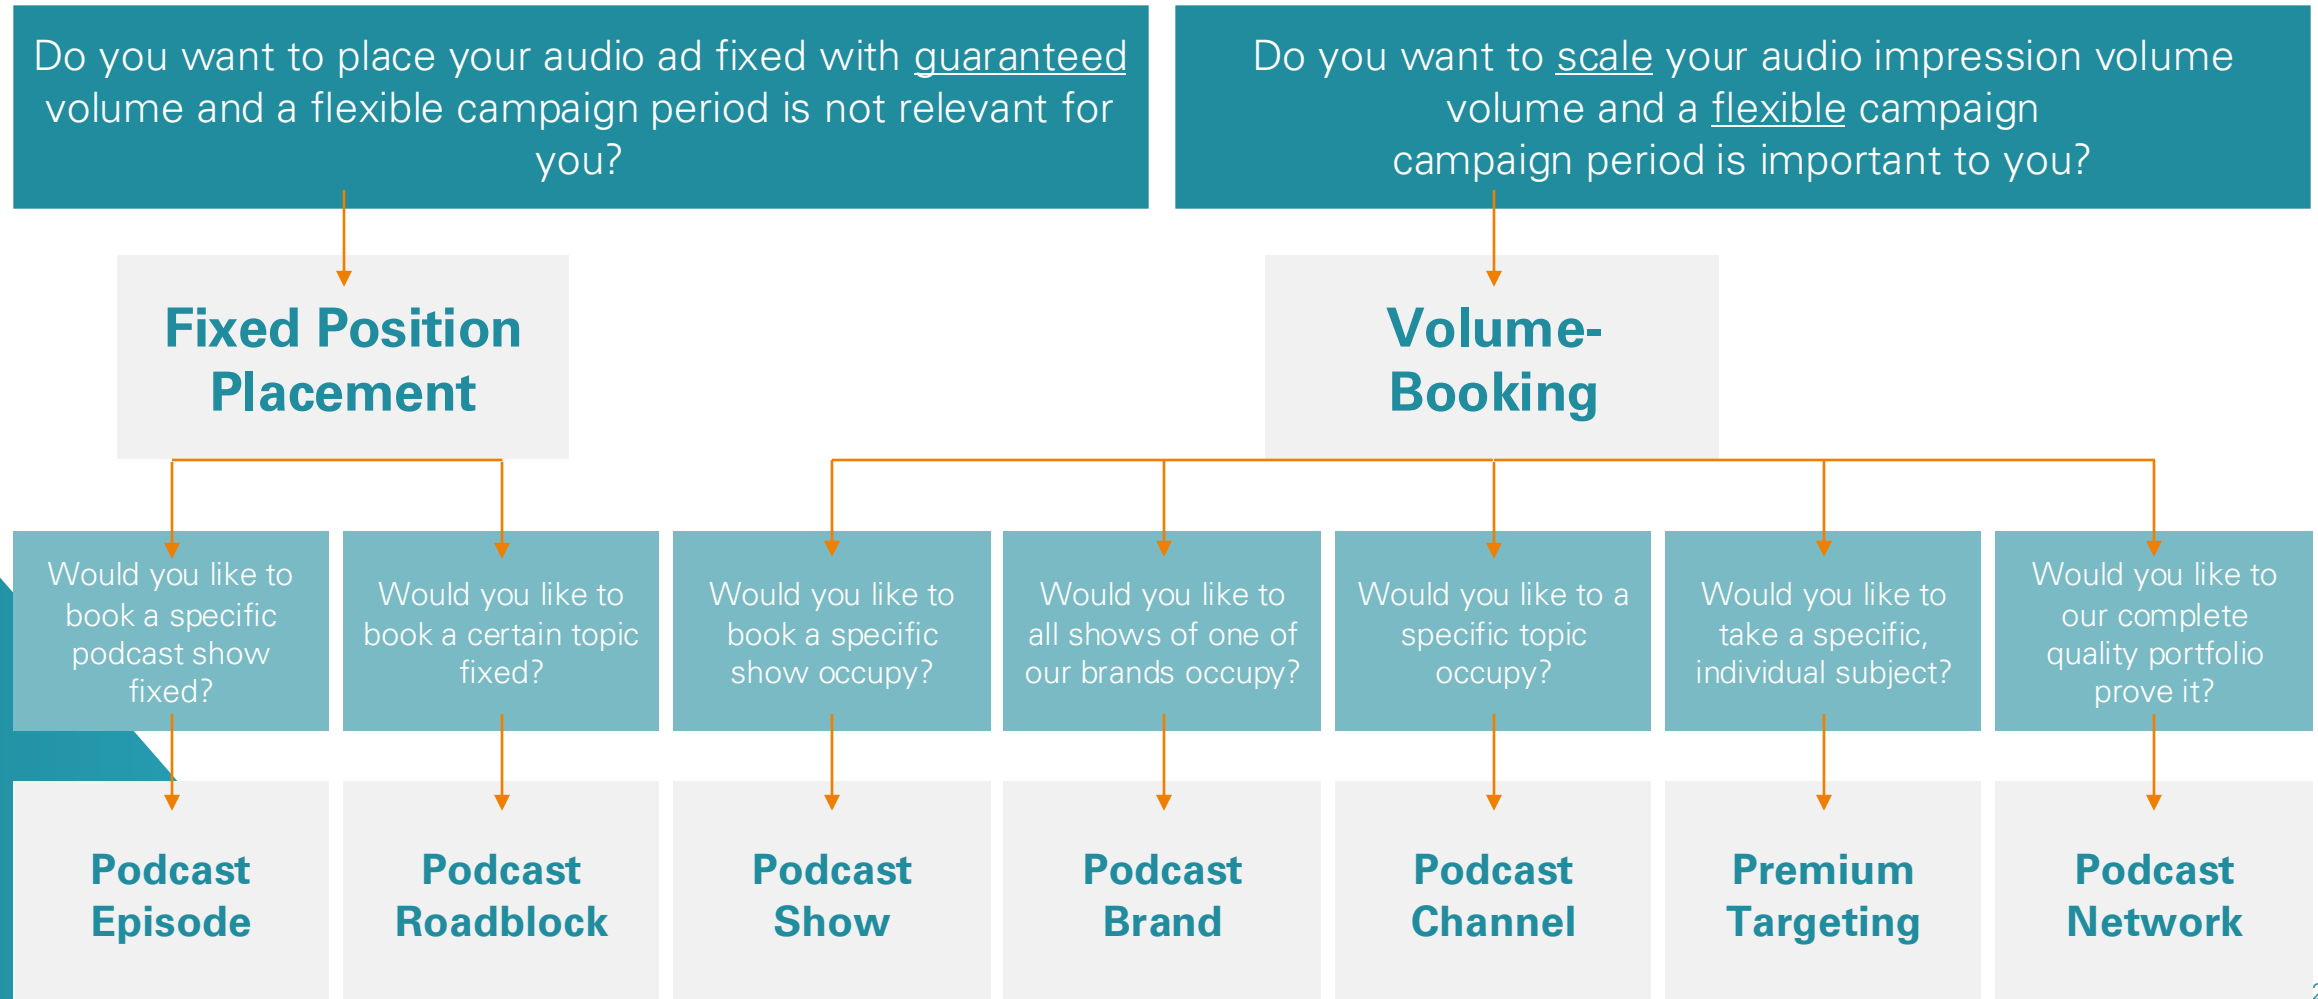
Do you want to place your audio ad fixed with guaranteed volume and a flexible campaign period is not relevant for you?

Do you want to scale your audio impression volume volume and a flexible campaign campaign period is important to you?

Fixed Position Placement

Volume-Booking

Would you like to book a specific podcast show fixed?

Would you like to book a certain topic fixed?

Would you like to book a specific show occupy?

Would you like to all shows of one of our brands occupy?

Would you like to a specific topic occupy?

Would you like to take a specific, individual subject?

Would you like to our complete quality portfolio prove it?

Podcast Episode

Podcast Roadblock

Podcast Show

Podcast Brand

Podcast Channel

Premium Targeting

Podcast Network